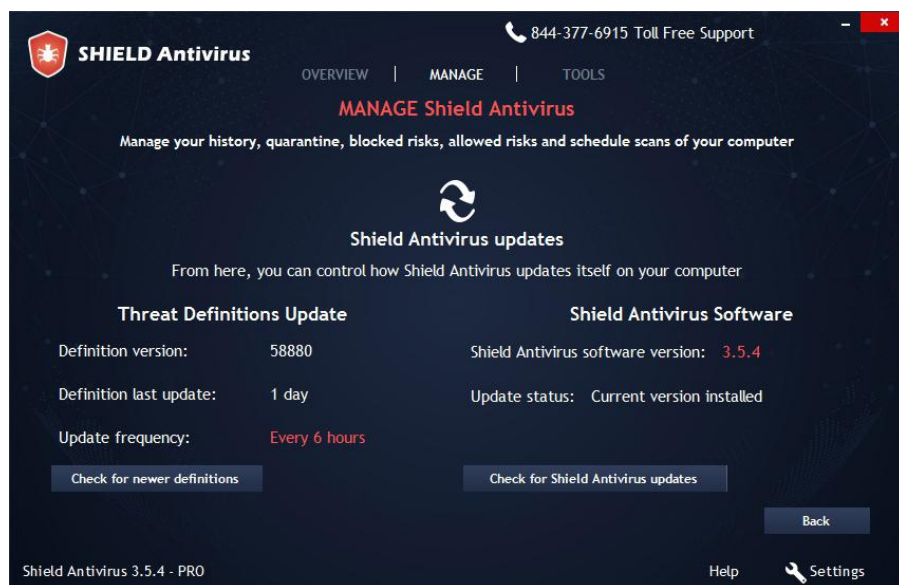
SHIELD Antivirus

844-377-6915 Toll Free Support

- ×

OVERVIEW | MANAGE | TOOLS

MANAGE Shield Antivirus

Manage your history, quarantine, blocked risks, allowed risks and schedule scans of your computer

Shield Antivirus updates

From here, you can control how Shield Antivirus updates itself on your computer

Threat Definitions Update

Definition version: 58880

Definition last update: 1 day

Update frequency: Every 6 hours

Check for newer definitions

Shield Antivirus Software

Shield Antivirus software version: 3.5.4

Update status: Current version installed

Check for Shield Antivirus updates

Back

Shield Antivirus 3.5.4 - PRO

Help

Settings